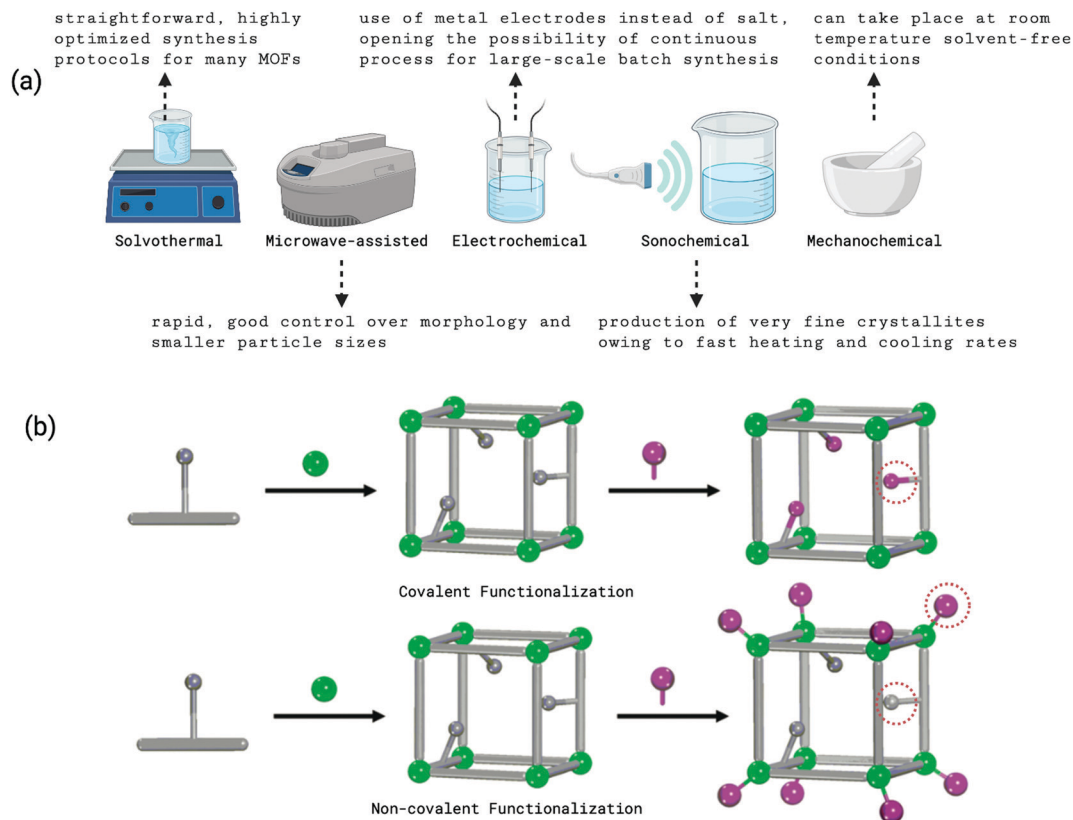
(a)

straightforward, highly optimized synthesis protocols for many MOFs

use of metal electrodes instead of salt, opening the possibility of continuous process for large-scale batch synthesis

can take place at room temperature solvent-free conditions

Solvothermal

Microwave-assisted

Electrochemical

Sonochemical

Mechanochemical

rapid, good control over morphology and smaller particle sizes

production of very fine crystallites owing to fast heating and cooling rates

(b)

Covalent Functionalization

Non-covalent Functionalization